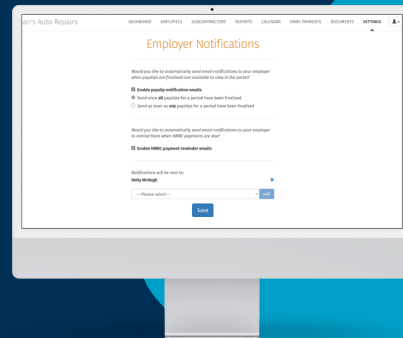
an's Auto Repairs

DASHBOARD EMPLOYEES SUBCONTRACTORS REPORTS CALENDAR HMRC PAYMENTS DOCUMENTS SETTINGS

Employer Notifications

Would you like to automatically send email notifications to your employer when payslips are finalised and available to view in the portal?

Enable payslip notification emails

Send once all payslips for a period have been finalised

Send as soon as any payslips for a period have been finalised

Would you like to automatically send email notifications to your employer to remind them when HMRC payments are due?

Enable HMRC payment reminder emails

Notifications will be sent to:

Holly McHugh

---Please select---

Add

Save